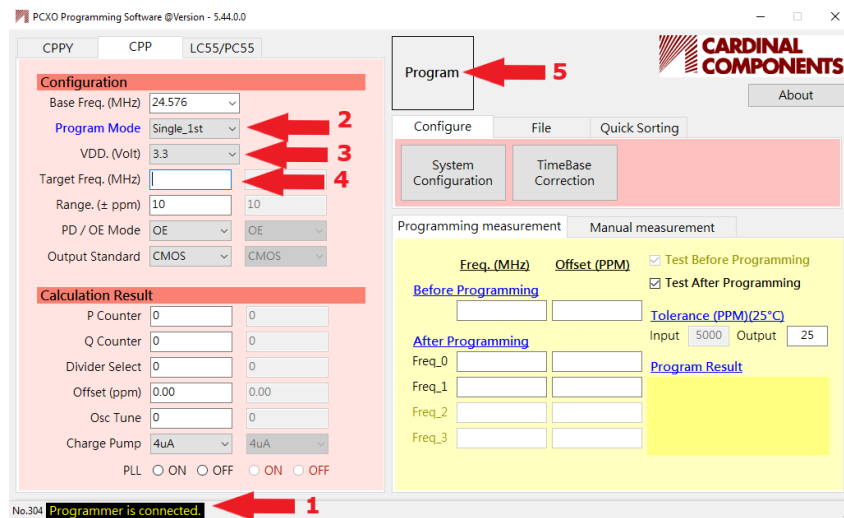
PCXO Programming Software @Version - 5.44.0.0

CPPY CPP LC55/PC55

Configuration
Base Freq. (MHz) 24.576
Program Mode Single_1st
VDD. (Volt) 3.3
Target Freq. (MHz)
Range. (± ppm) 10 10
PD / OE Mode OE OE
Output Standard CMOS CMOS

Calculation Result
P Counter 0 0
Q Counter 0 0
Divider Select 0 0
Offset (ppm) 0.00 0.00
Osc Tune 0 0
Charge Pump 4uA 4uA
PLL ON OFF ON OFF

No.304 Programmer is connected.

1 2 3 4 5

Program

CARDINAL COMPONENTS

About

Configure File Quick Sorting

System Configuration
TimeBase Correction

Programming measurement Manual measurement

Freq. (MHz) Offset (PPM)
Before Programming
After Programming
Freq_0
Freq_1
Freq_2
Freq_3

Test Before Programming
Test After Programming
Tolerance (PPM)(25°C)
Input 5000 Output 25
Program Result